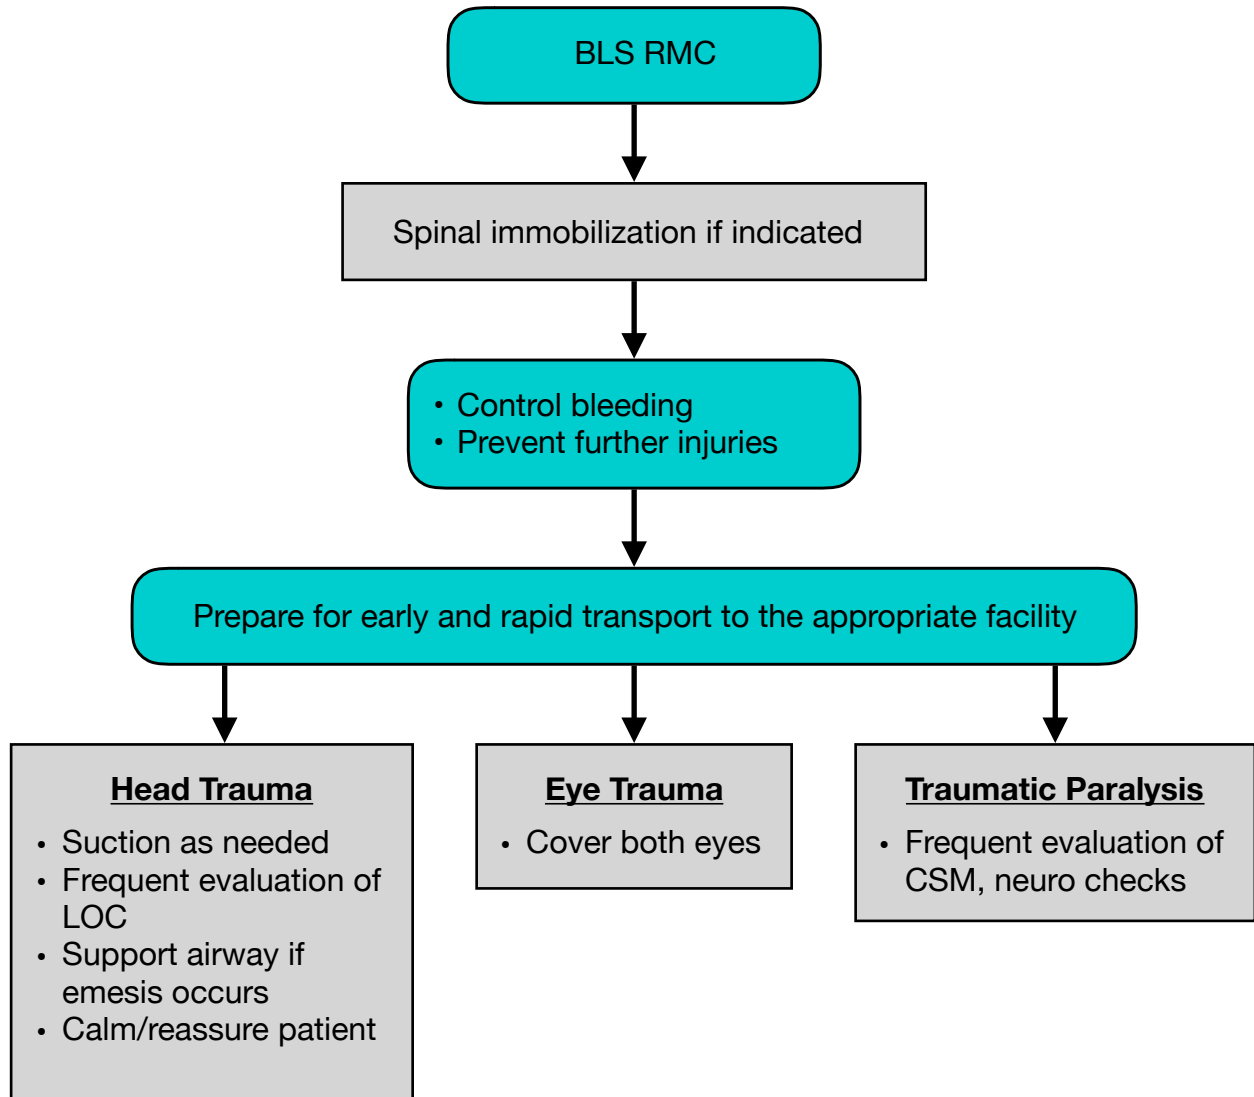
BLS RMC

Spinal immobilization if indicated

• Control bleeding
• Prevent further injuries

Prepare for early and rapid transport to the appropriate facility

**Head Trauma**
• Suction as needed
• Frequent evaluation of LOC
• Support airway if emesis occurs
• Calm/reassure patient

**Eye Trauma**
• Cover both eyes

**Traumatic Paralysis**
• Frequent evaluation of CSM, neuro checks